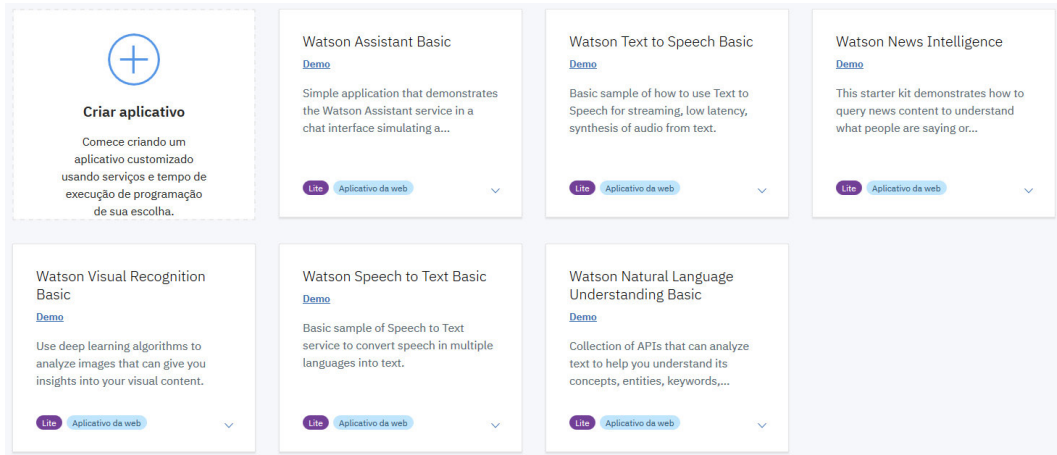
Criar aplicativo

Comece criando um aplicativo customizado usando serviços e tempo de execução de programação de sua escolha.

Watson Assistant Basic
Demo
Simple application that demonstrates the Watson Assistant service in a chat interface simulating a...
Lite Aplicativo da web

Watson Text to Speech Basic
Demo
Basic sample of how to use Text to Speech for streaming, low latency, synthesis of audio from text.
Lite Aplicativo da web

Watson News Intelligence
Demo
This starter kit demonstrates how to query news content to understand what people are saying or...
Lite Aplicativo da web

Watson Visual Recognition Basic
Demo
Use deep learning algorithms to analyze images that can give you insights into your visual content.
Lite Aplicativo da web

Watson Speech to Text Basic
Demo
Basic sample of Speech to Text service to convert speech in multiple languages into text.
Lite Aplicativo da web

Watson Natural Language Understanding Basic
Demo
Collection of APIs that can analyze text to help you understand its concepts, entities, keywords,...
Lite Aplicativo da web